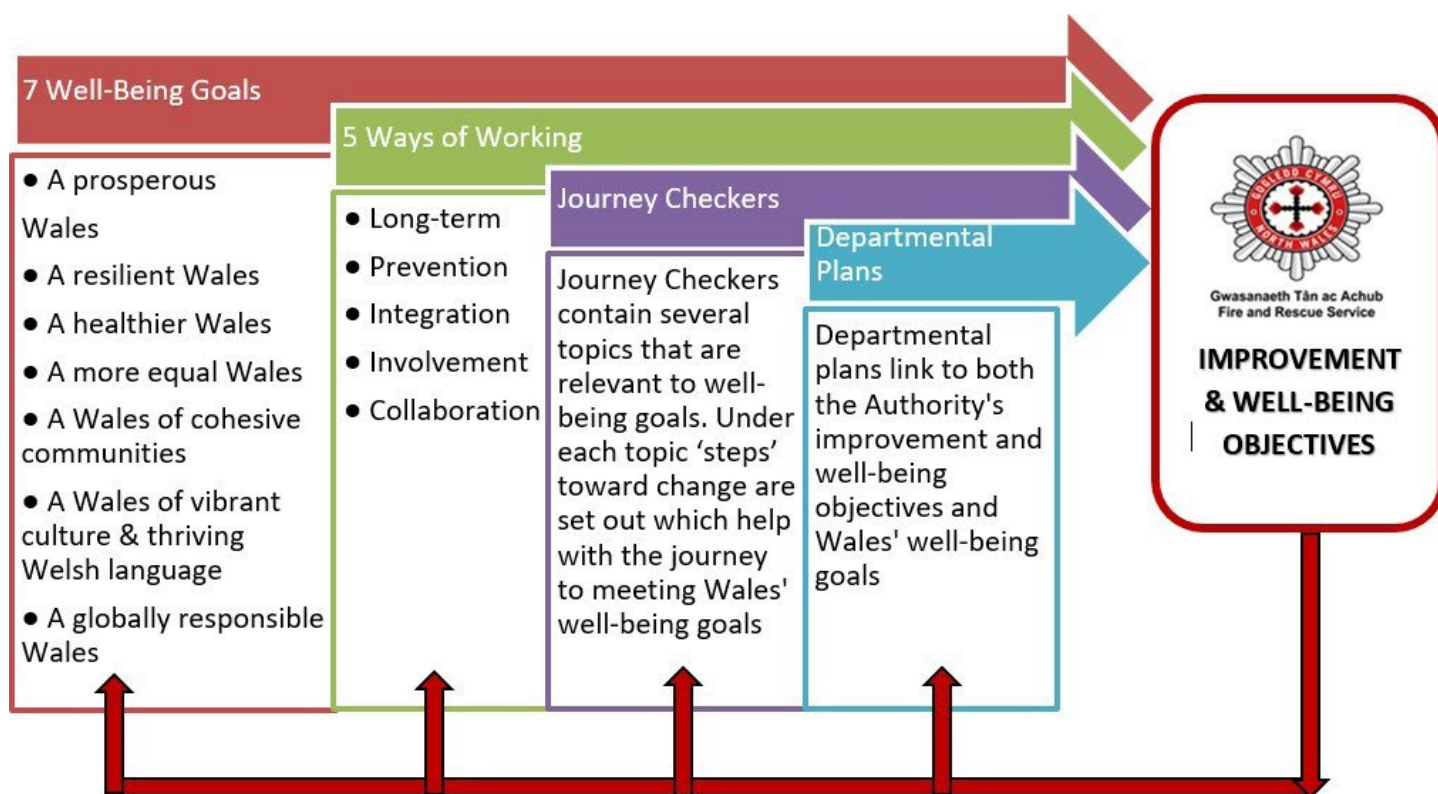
7 Well-Being Goals

• A prosperous Wales
• A resilient Wales
• A healthier Wales
• A more equal Wales
• A Wales of cohesive communities
• A Wales of vibrant culture & thriving Welsh language
• A globally responsible Wales

5 Ways of Working

• Long-term
• Prevention
• Integration
• Involvement
• Collaboration

Journey Checkers

Journey Checkers contain several topics that are relevant to well-being goals. Under each topic 'steps' toward change are set out which help with the journey to meeting Wales' well-being goals

Departmental Plans

Departmental plans link to both the Authority's improvement and well-being objectives and Wales' well-being goals

GOGLEDD CYMRU NORTH WALES

Gwasanaeth Tân ac Achub
Fire and Rescue Service

IMPROVEMENT & WELL-BEING OBJECTIVES